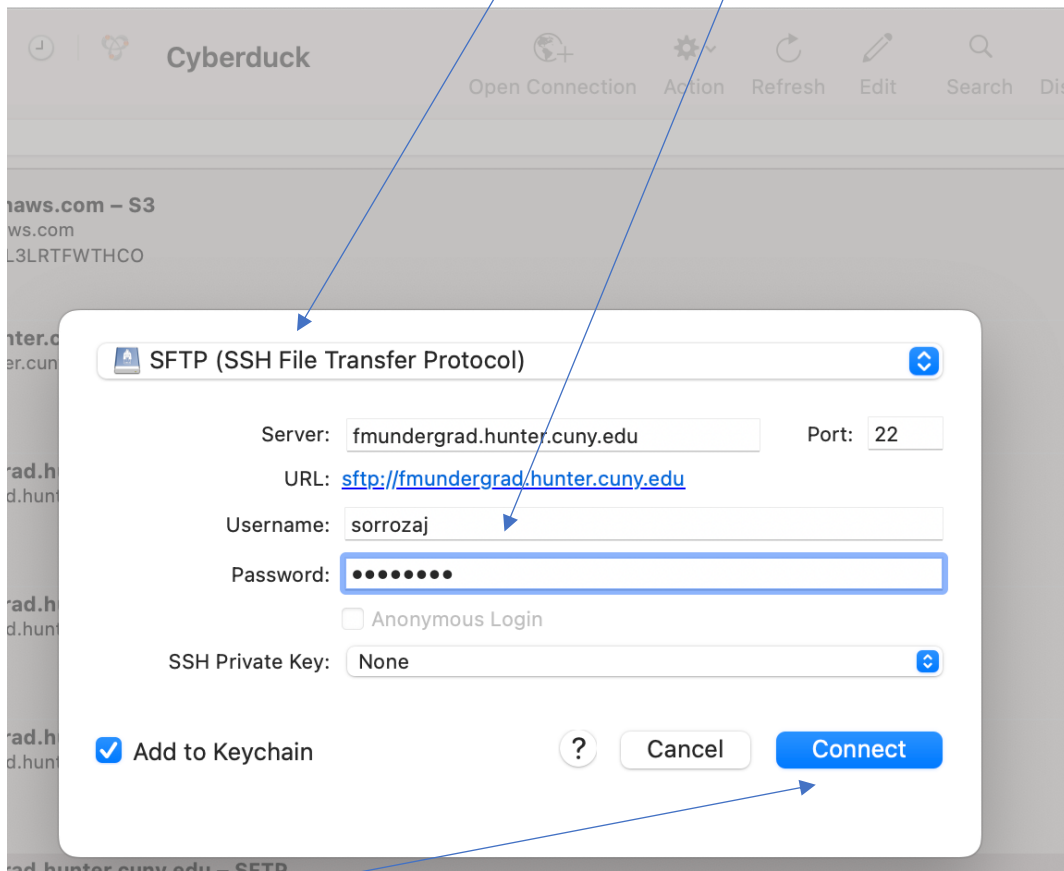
Cyberduck

Open Connection Action Refresh Edit Search Dis

naws.com – S3
ws.com
L3LRTFWTHCO

nter.c
er.cun

rad.hu
d.hunt

rad.hu
d.hunt

rad.hu
d.hunt

SFTP (SSH File Transfer Protocol)

Server: fmundergrad.hunter.cuny.edu
Port: 22
URL: sftp://fmundergrad.hunter.cuny.edu
Username: sorrozaj
Password: ••••••••
Anonymous Login
SSH Private Key: None

Add to Keychain
?
Cancel
Connect

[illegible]rad.hunter.cuny.edu – SFTP